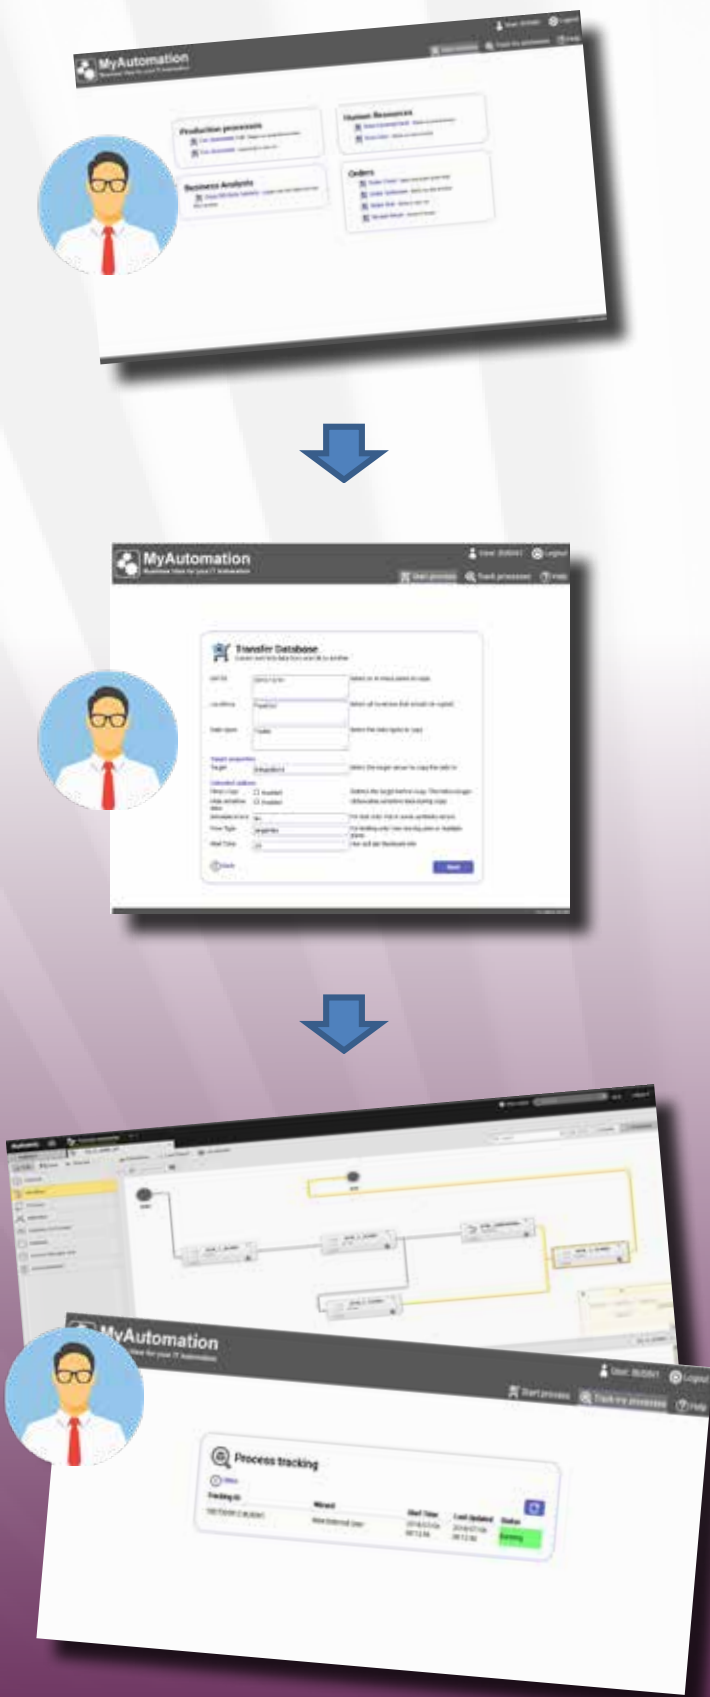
MyAutomation
Business View for your IT Automation
User: Logout
Start process Track my processes Help

Production processes
Human Resources
Business Analysts
Orders

MyAutomation
Business View for your IT Automation
User: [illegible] Logout
Start process Track processes Help

Transfer Database
Target properties
Extended options
Back
Next

MyAutomation
Business View for your IT Automation
User: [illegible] Logout
Start process Track my processes Help

Process tracking
Tracking ID
Wizard
Start Time
Last Updated
Status
Running